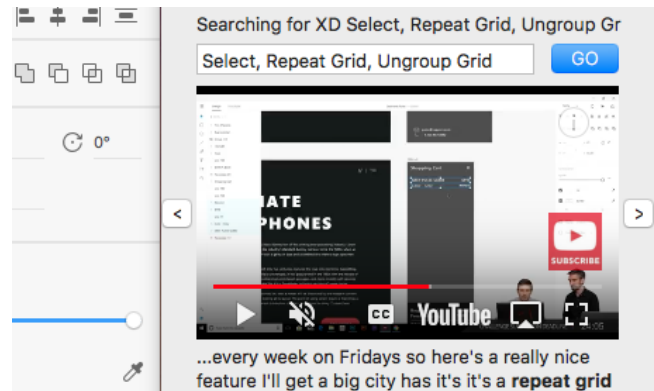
0°

Searching for XD Select, Repeat Grid, Ungroup Gr

Select, Repeat Grid, Ungroup Grid

GO

<

>

IATE
PHONES

Shopping Cart

SUBSCRIBE

CC

YouTube

...every week on Fridays so here's a really nice feature I'll get a big city has it's it's a **repeat grid**